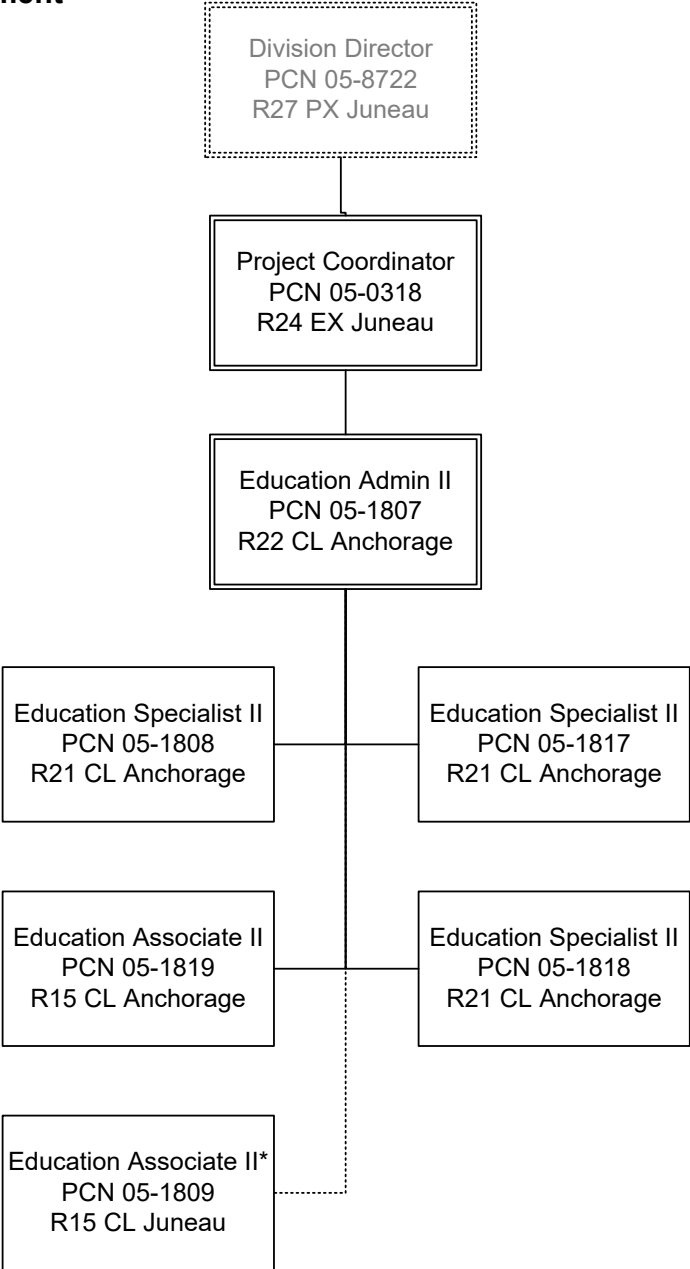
nent

Division Director
PCN 05-8722
R27 PX Juneau

Project Coordinator
PCN 05-0318
R24 EX Juneau

Education Admin II
PCN 05-1807
R22 CL Anchorage

Education Specialist II
PCN 05-1808
R21 CL Anchorage

Education Specialist II
PCN 05-1817
R21 CL Anchorage

Education Associate II
PCN 05-1819
R15 CL Anchorage

Education Specialist II
PCN 05-1818
R21 CL Anchorage

Education Associate II*
PCN 05-1809
R15 CL Juneau